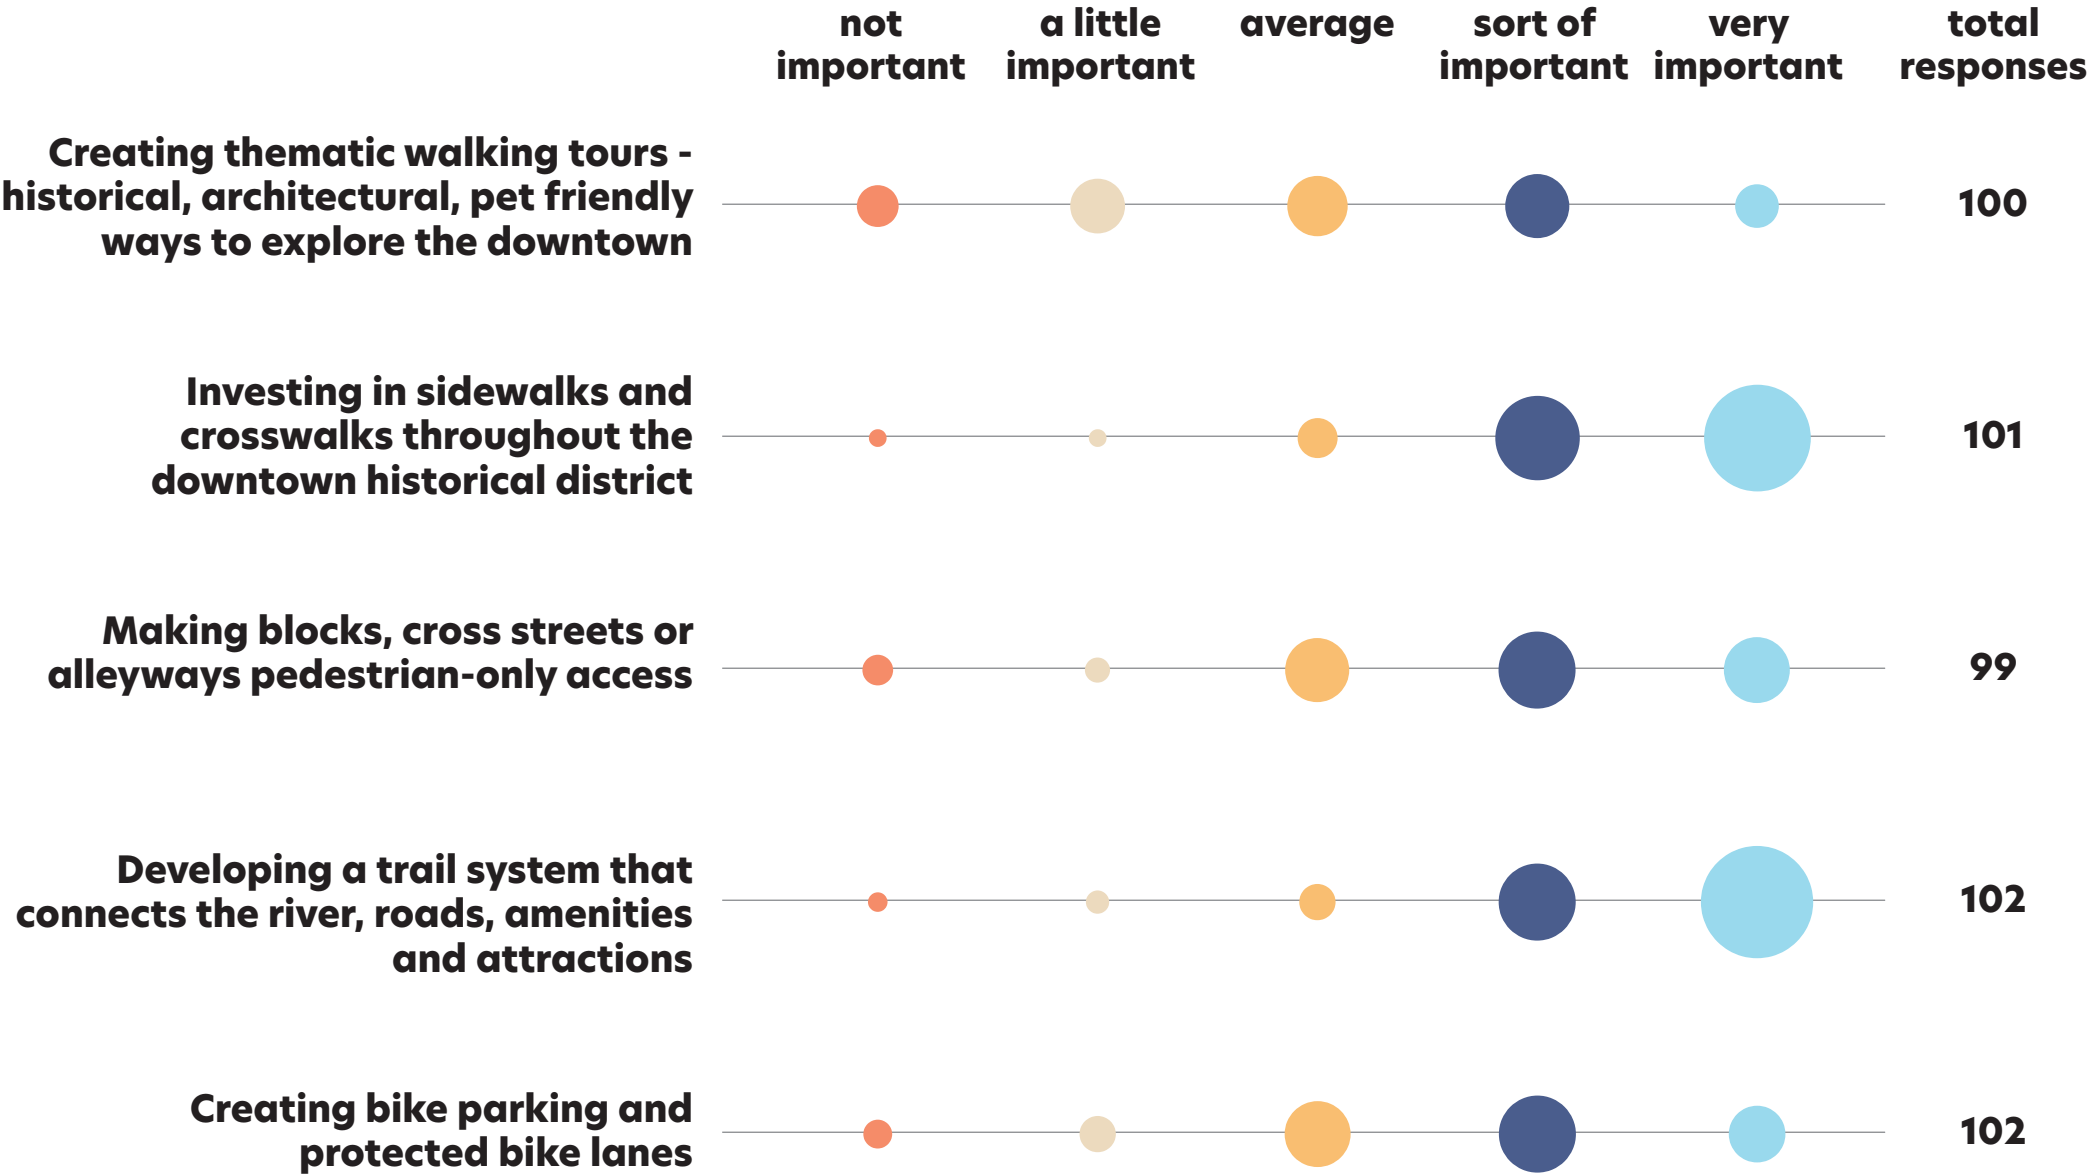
| | not important | a little important | average | sort of important | very important | total responses |
|---|---|---|---|---|---|---|
| Creating thematic walking tours - historical, architectural, pet friendly ways to explore the downtown | | | | | | 100 |
| Investing in sidewalks and crosswalks throughout the downtown historical district | | | | | | 101 |
| Making blocks, cross streets or alleyways pedestrian-only access | | | | | | 99 |
| Developing a trail system that connects the river, roads, amenities and attractions | | | | | | 102 |
| Creating bike parking and protected bike lanes | | | | | | 102 |